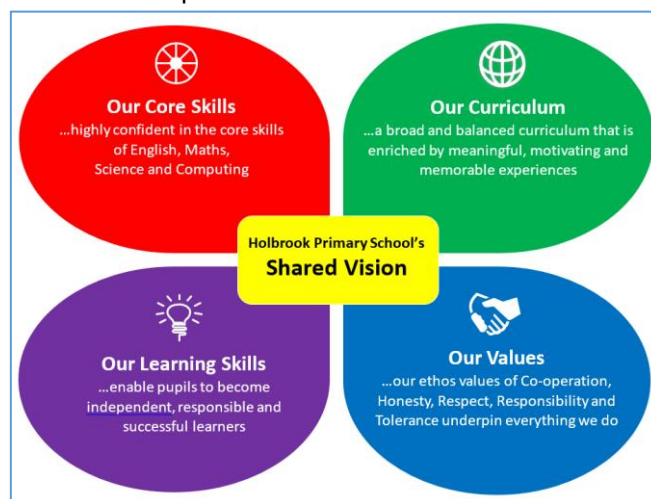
Our Core Skills
...highly confident in the core skills of English, Maths, Science and Computing

Our Curriculum
...a broad and balanced curriculum that is enriched by meaningful, motivating and memorable experiences

Holbrook Primary School's
Shared Vision

Our Learning Skills
...enable pupils to become independent, responsible and successful learners

Our Values
...our ethos values of Co-operation, Honesty, Respect, Responsibility and Tolerance underpin everything we do